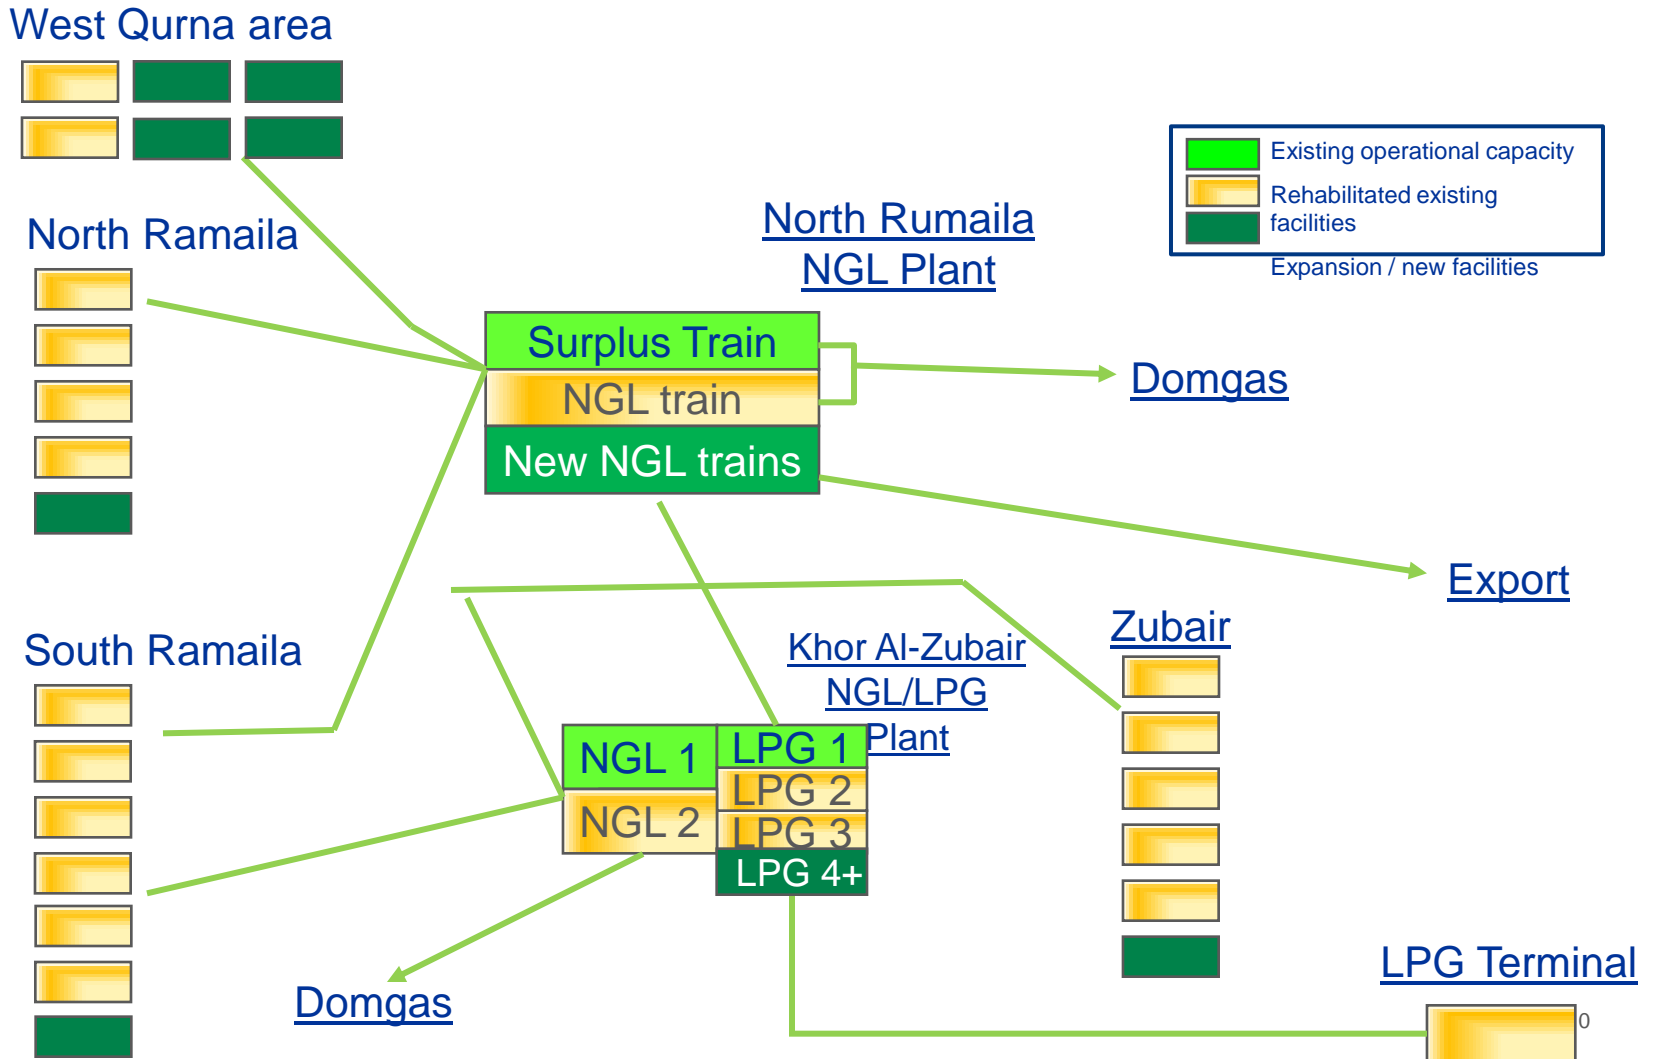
West Qurna area

North Ramaila

North Rumaila NGL Plant

Existing operational capacity
Rehabilitated existing facilities
Expansion / new facilities

Surplus Train
NGL train
New NGL trains

Domgas

Export

Zubair

Khor Al-Zubair NGL/LPG Plant

South Ramaila

NGL 1
NGL 2
LPG 1
LPG 2
LPG 3
LPG 4+

Domgas

LPG Terminal

0